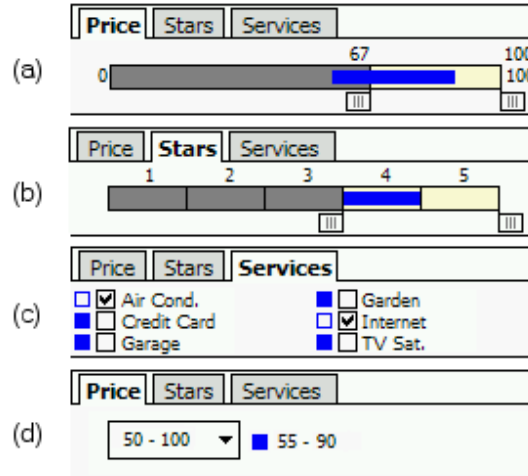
(a)

Price | Stars | Services

67

100

0

100

(b)

Price | Stars | Services

1 2 3 4 5

(c)

Price | Stars | Services

Air Cond.
Credit Card
Garage
Garden
Internet
TV Sat.

(d)

Price | Stars | Services

50 - 100

55 - 90